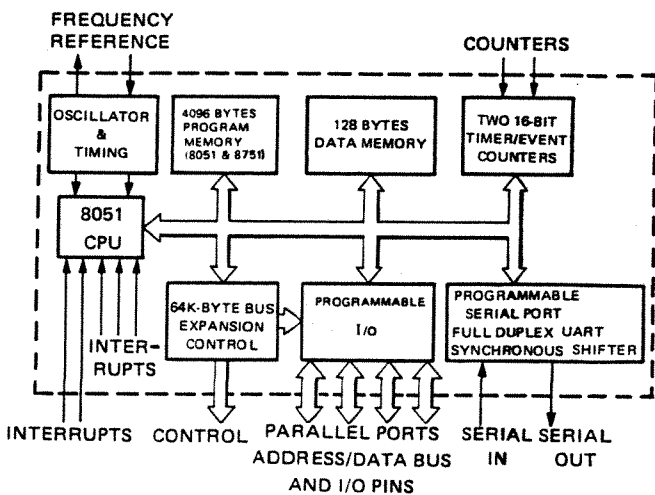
FREQUENCY REFERENCE

COUNTERS

OSCILLATOR & TIMING

4096 BYTES PROGRAM MEMORY (8051 & 8751)

128 BYTES DATA MEMORY

TWO 16-BIT TIMER/EVENT COUNTERS

8051 CPU

INTER-RUPTS

64K-BYTE BUS EXPANSION CONTROL

PROGRAMMABLE I/O

PROGRAMMABLE SERIAL PORT FULL DUPLEX UART SYNCHRONOUS SHIFTER

INTERRUPTS

CONTROL

PARALLEL PORTS ADDRESS/DATA BUS AND I/O PINS

SERIAL IN

SERIAL OUT